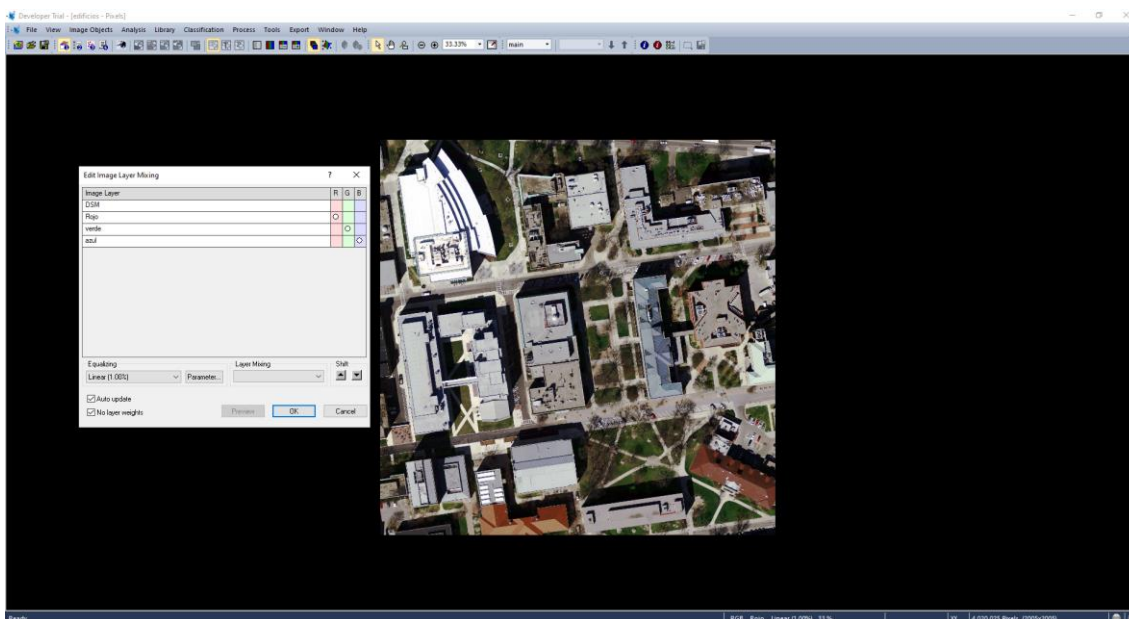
Developer Trial - [edificios - Pixels]

File View Image Objects Analysis Library Classification Process Tools Export Window Help

33.33% main

Edit Image Layer Mixing ? ×

| Image Layer | R | G | B |
|---|---|---|---|
| DSM | | | |
| Rojo | ○ | | |
| verde | | ○ | |
| azul | | | ○ |

Equalizing
Linear (1.00%) Parameter...

Layer Mixing

Shift

Auto update
No layer weights

Preview OK Cancel

Ready

RGB Rojo Linear (1.00%) 33 %

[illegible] Pixels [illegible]